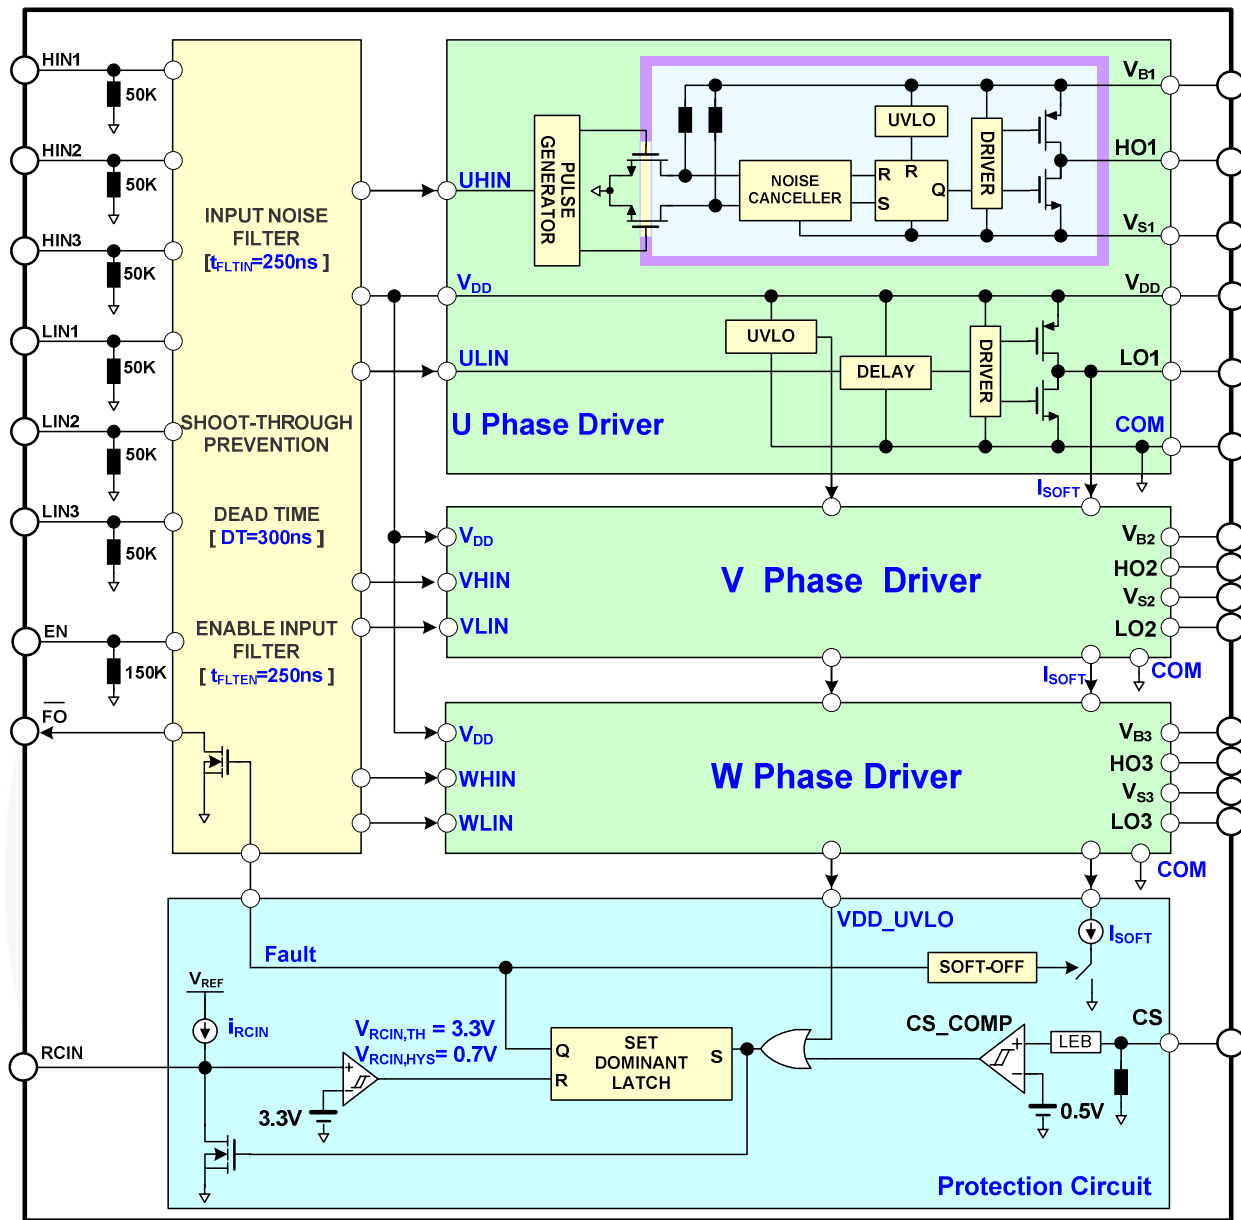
HIN1
50K
HIN2
50K
HIN3
50K
LIN1
50K
LIN2
50K
LIN3
50K
EN
150K
$\overline{FO}$
RCIN

INPUT NOISE FILTER
[$t_{FLTIN}$=250ns ]

SHOOT-THROUGH PREVENTION

DEAD TIME
[ DT=300ns ]

ENABLE INPUT FILTER
[ $t_{FLTEN}$=250ns ]

UHIN
PULSE GENERATOR
NOISE CANCELLER
UVLO
R
R
S
Q
DRIVER
$V_{B1}$
HO1
$V_{S1}$
$V_{DD}$
$V_{DD}$
ULIN
UVLO
DELAY
DRIVER
LO1
U Phase Driver
COM
$I_{SOFT}$

$V_{DD}$
VHIN
VLIN
V Phase Driver
$V_{B2}$
HO2
$V_{S2}$
LO2
$I_{SOFT}$
COM

$V_{DD}$
WHIN
WLIN
W Phase Driver
$V_{B3}$
HO3
$V_{S3}$
LO3
COM

VDD_UVLO
$I_{SOFT}$
Fault
SOFT-OFF
$V_{REF}$
$i_{RCIN}$
$V_{RCIN,TH}$ = 3.3V
$V_{RCIN,HYS}$= 0.7V
Q
R
SET DOMINANT LATCH
S
CS_COMP
LEB
CS
3.3V
0.5V
Protection Circuit